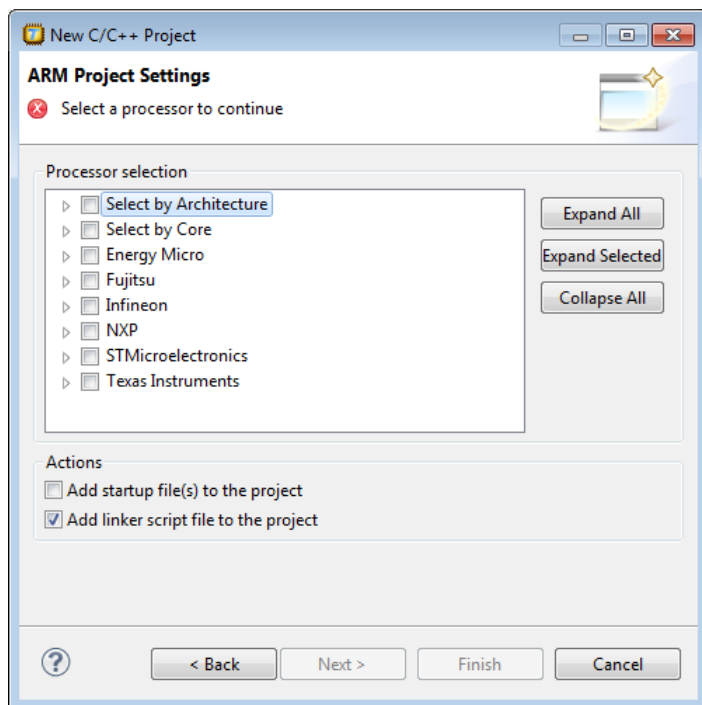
New C/C++ Project

ARM Project Settings

Select a processor to continue

Processor selection

Select by Architecture
Select by Core
Energy Micro
Fujitsu
Infineon
NXP
STMicroelectronics
Texas Instruments

Expand All
Expand Selected
Collapse All

Actions

Add startup file(s) to the project
Add linker script file to the project

?

< Back
Next >
Finish
Cancel